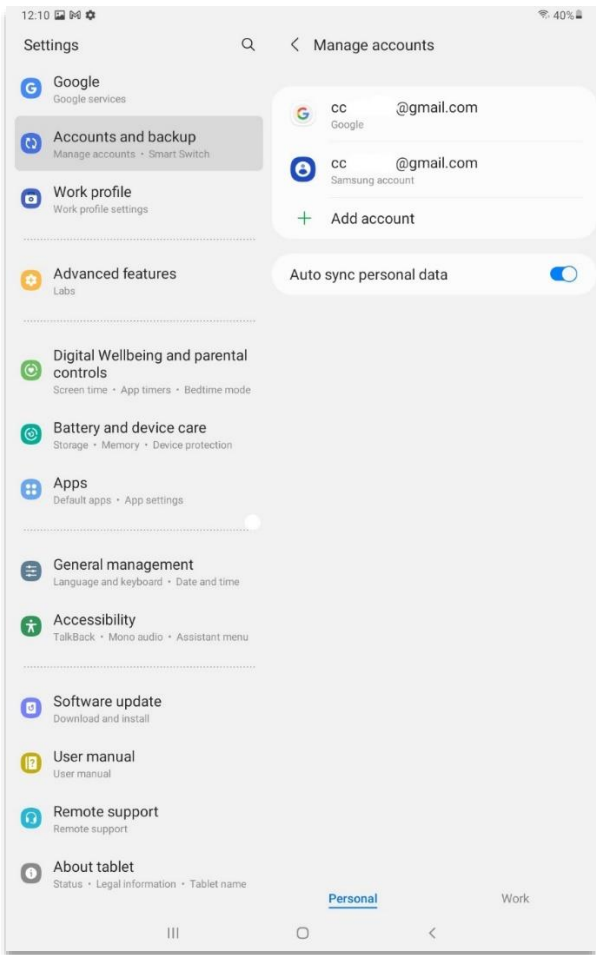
12:10

40%

Settings

Google
Google services

Accounts and backup
Manage accounts • Smart Switch

Work profile
Work profile settings

Advanced features
Labs

Digital Wellbeing and parental controls
Screen time • App timers • Bedtime mode

Battery and device care
Storage • Memory • Device protection

Apps
Default apps • App settings

General management
Language and keyboard • Date and time

Accessibility
TalkBack • Mono audio • Assistant menu

Software update
Download and install

User manual
User manual

Remote support
Remote support

About tablet
Status • Legal information • Tablet name

< Manage accounts

cc @gmail.com
Google

cc @gmail.com
Samsung account

+ Add account

Auto sync personal data

Personal

Work